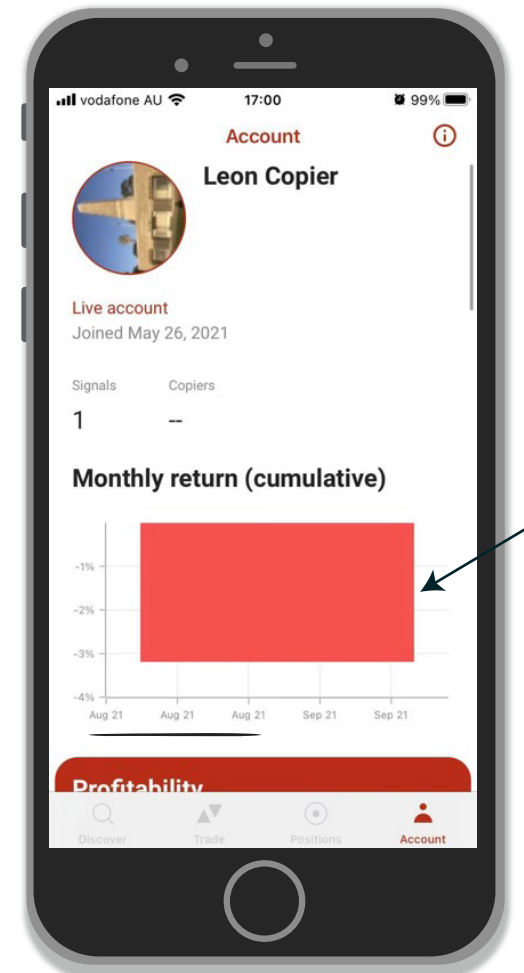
vodafone AU 17:00 99%

Account

Leon Copier

Live account
Joined May 26, 2021

Signals Copiers
1 --

Monthly return (cumulative)

-1%
-2%
-3%
-4%
Aug 21 Aug 21 Aug 21 Sep 21 Sep 21

Profitability

Discover Trade Positions Account